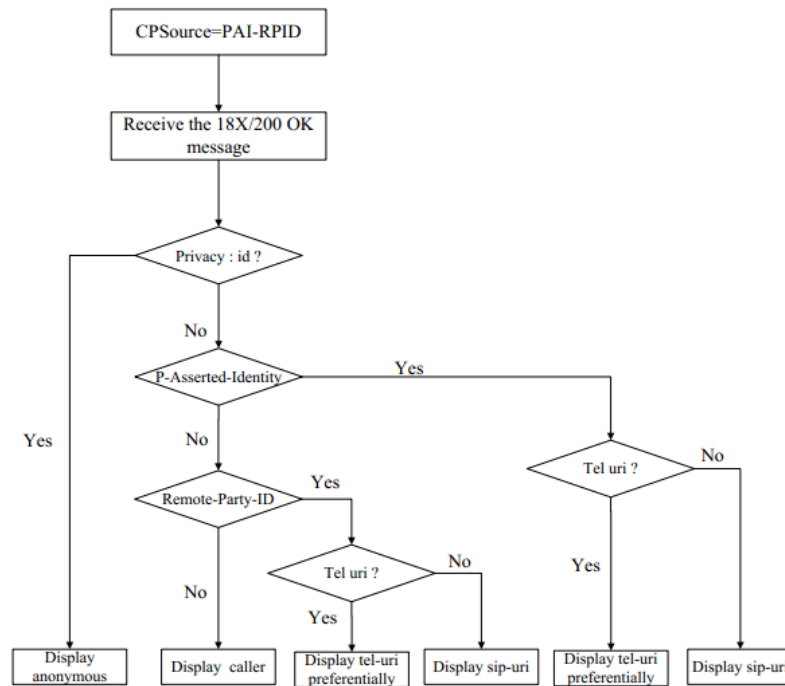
CPSource=PAI-RPID

Receive the 18X/200 OK message

Privacy : id ?

No

P-Asserted-Identity

Yes

Yes

No

Tel uri ?

No

Remote-Party-ID

Yes

Yes

No

Tel uri ?

No

Yes

Display anonymous

Display caller

Display tel-uri preferentially

Display sip-uri

Display tel-uri preferentially

Display sip-uri